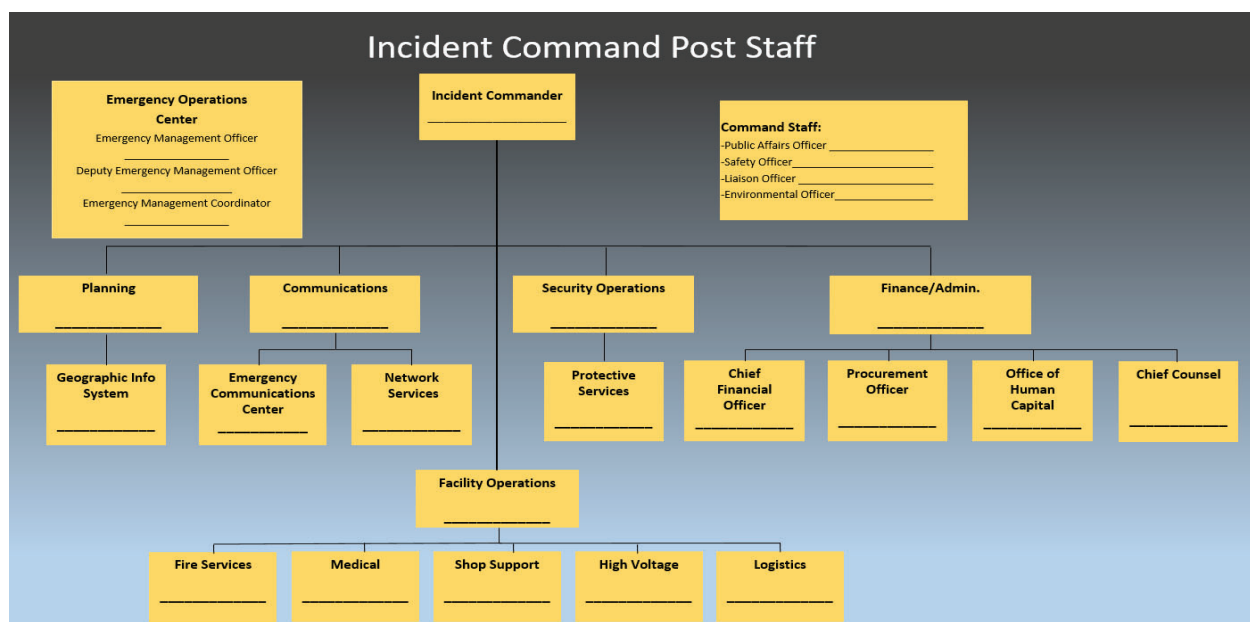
Incident Command Post Staff

Emergency Operations Center
Emergency Management Officer
________________
Deputy Emergency Management Officer
________________
Emergency Management Coordinator
________________

Incident Commander
________________

Command Staff:
-Public Affairs Officer ________________
-Safety Officer________________
-Liaison Officer ________________
-Environmental Officer________________

Planning
________________

Communications
________________

Security Operations
________________

Finance/Admin.
________________

Geographic Info System
________________

Emergency Communications Center
________________

Network Services
________________

Protective Services
________________

Chief Financial Officer
________________

Procurement Officer
________________

Office of Human Capital
________________

Chief Counsel
________________

Facility Operations
________________

Fire Services
________________

Medical
________________

Shop Support
________________

High Voltage
________________

Logistics
________________